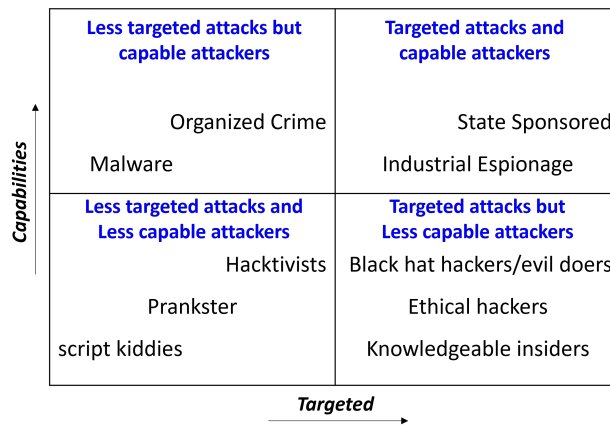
Capabilities

Less targeted attacks but capable attackers

Organized Crime

Malware

Targeted attacks and capable attackers

State Sponsored

Industrial Espionage

Less targeted attacks and Less capable attackers

Hacktivists

Prankster

script kiddies

Targeted attacks but Less capable attackers

Black hat hackers/evil doers

Ethical hackers

Knowledgeable insiders

Targeted